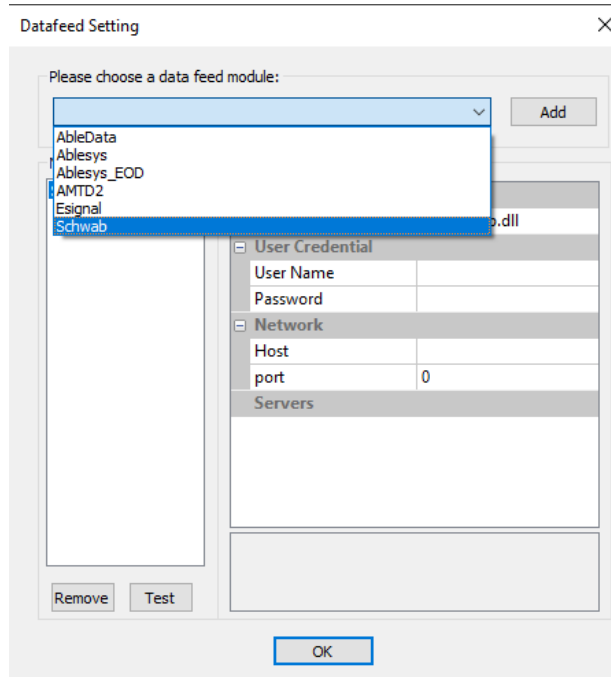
Datafeed Setting

Please choose a data feed module:

Add

AbleData
Ablesys
Ablesys_EOD
AMTD2
Esignal
Schwab

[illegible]b.dll

User Credential

| User Name | |
|---|---|
| Password | |

Network

| Host | |
|---|---|
| port | 0 |

Servers

Remove

Test

OK